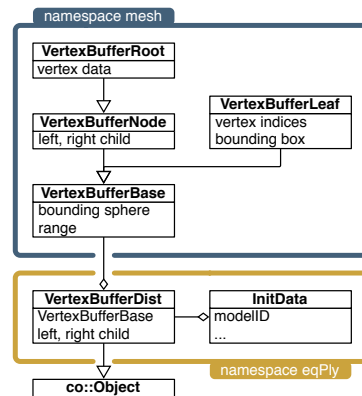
namespace mesh

VertexBufferRoot
vertex data

VertexBufferNode
left, right child

VertexBufferLeaf
vertex indices
bounding box

VertexBufferBase
bounding sphere
range

VertexBufferDist
VertexBufferBase
left, right child

InitData
modelID
...

namespace eqPly

co::Object